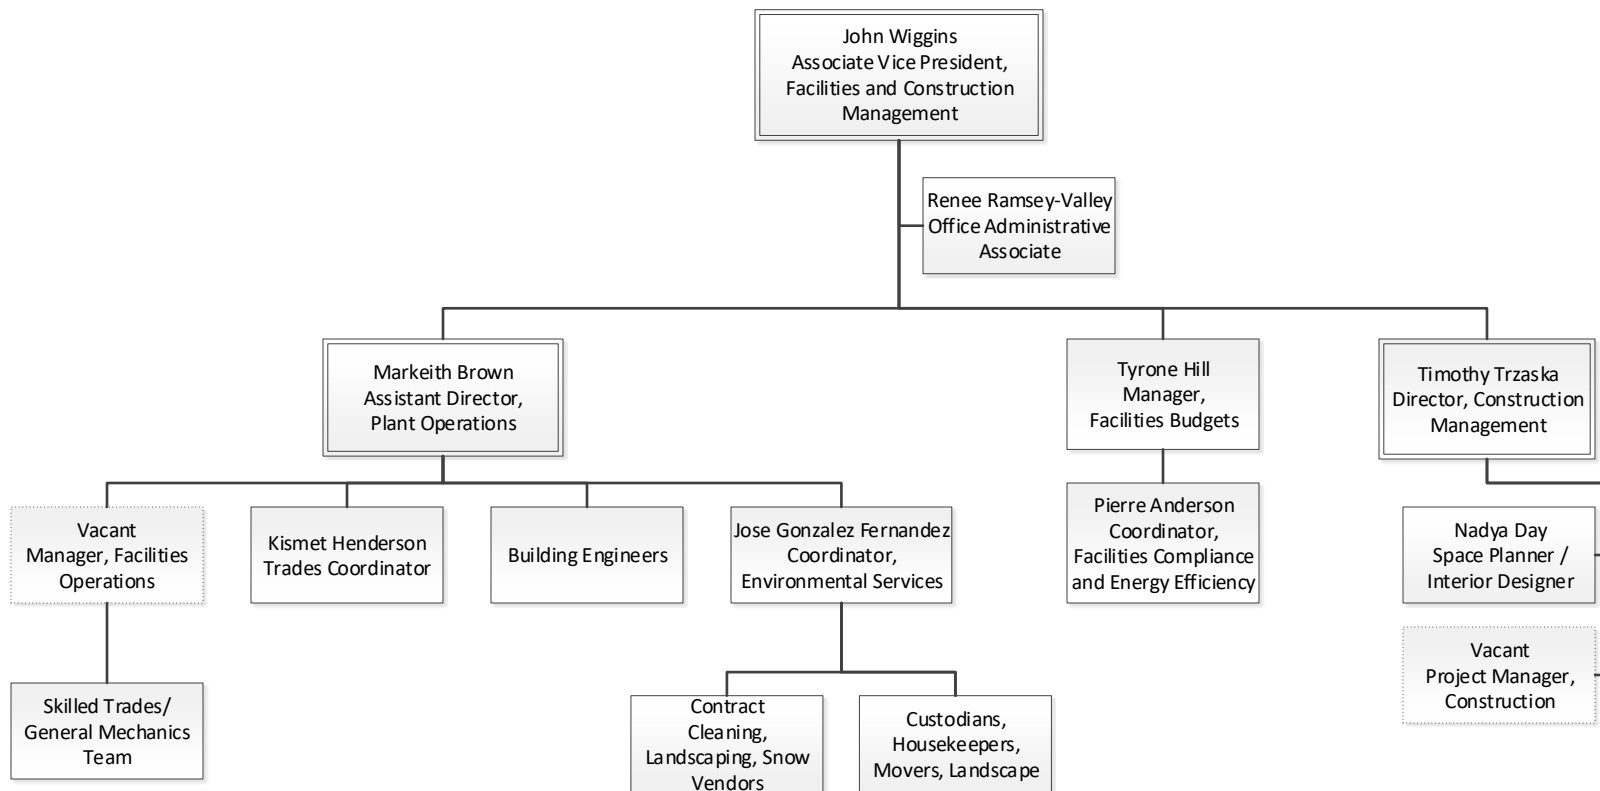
John Wiggins
Associate Vice President, Facilities and Construction Management

Renee Ramsey-Valley
Office Administrative Associate

Markeith Brown
Assistant Director, Plant Operations

Tyrone Hill
Manager, Facilities Budgets

Timothy Trzaska
Director, Construction Management

Vacant
Manager, Facilities Operations

Kismet Henderson
Trades Coordinator

Building Engineers

Jose Gonzalez Fernandez
Coordinator, Environmental Services

Pierre Anderson
Coordinator, Facilities Compliance and Energy Efficiency

Nadya Day
Space Planner / Interior Designer

Vacant
Project Manager, Construction

Skilled Trades/ General Mechanics Team

Contract Cleaning, Landscaping, Snow Vendors

Custodians, Housekeepers, Movers, Landscape